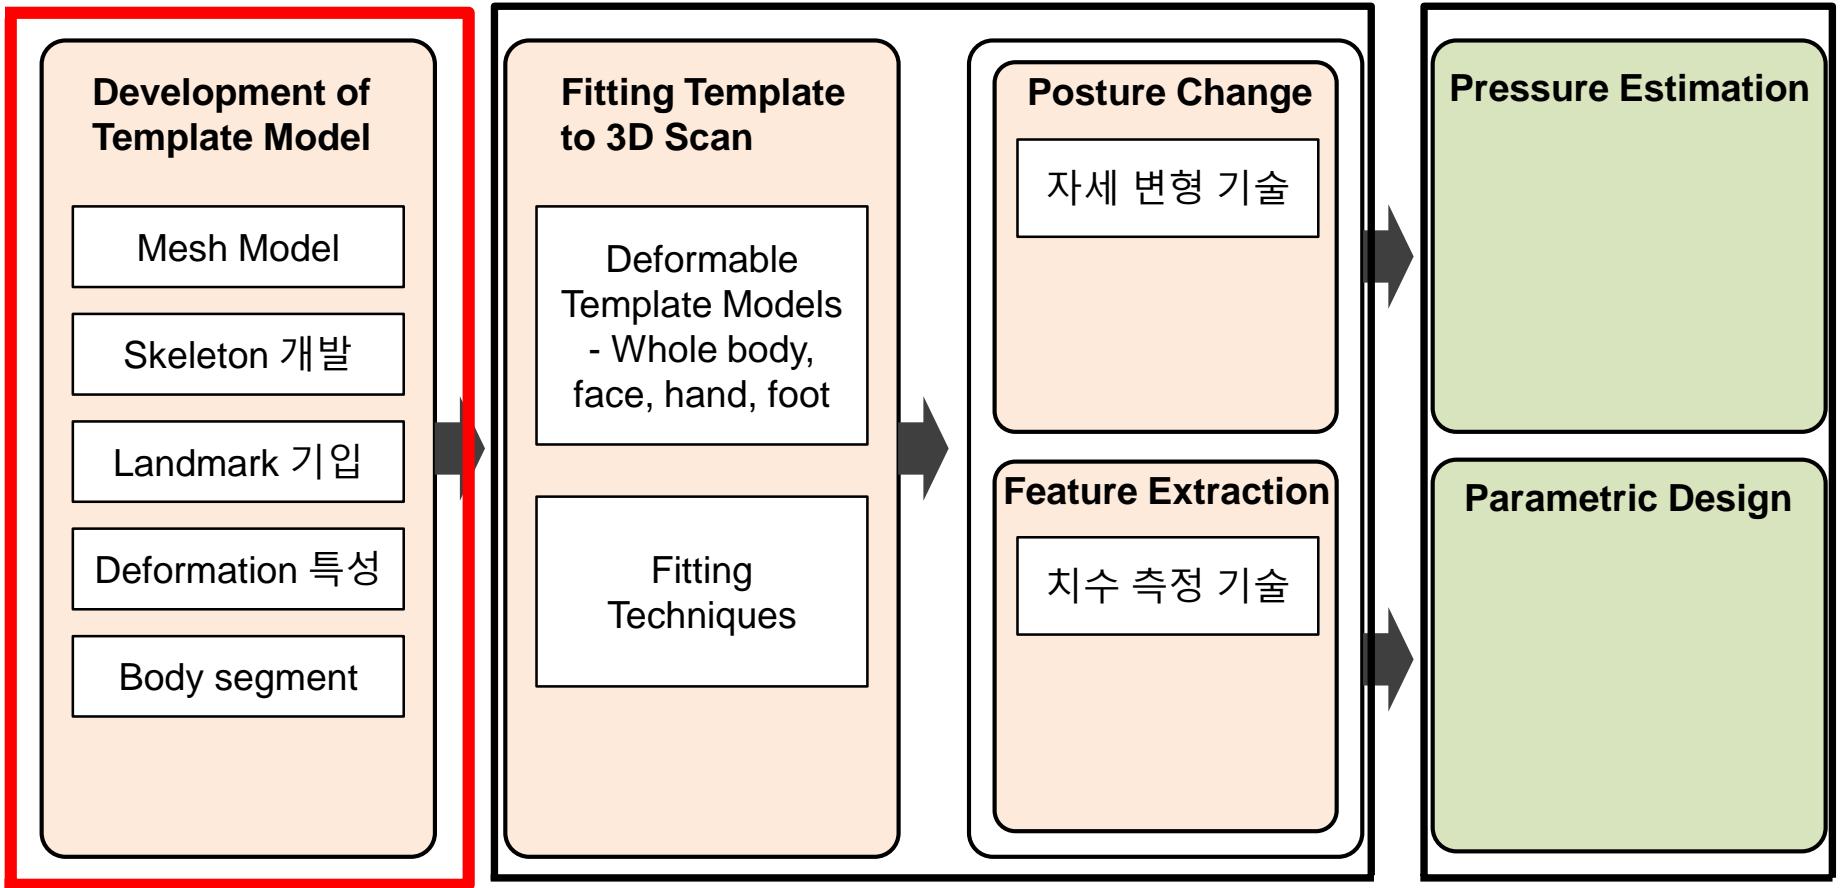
Development of Template Model

Mesh Model

Skeleton 개발

Landmark 기입

Deformation 특성

Body segment

Fitting Template to 3D Scan

Deformable Template Models - Whole body, face, hand, foot

Fitting Techniques

Posture Change

자세 변형 기술

Feature Extraction

치수 측정 기술

Pressure Estimation

Parametric Design